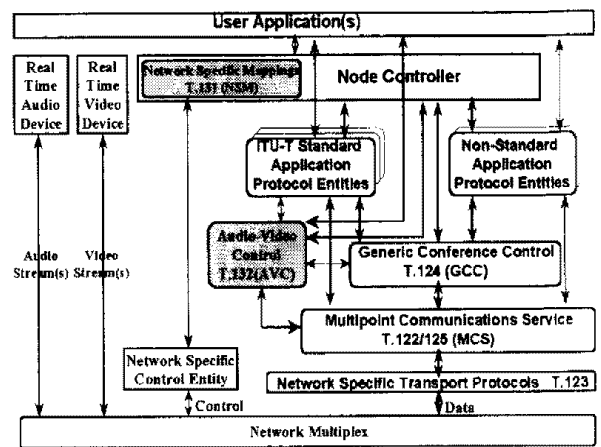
User Application(s)

Real Time Audio Device

Real Time Video Device

Network Specific Mappings T.131 (NSM)

Node Controller

ITU-T Standard Application Protocol Entities

Non-Standard Application Protocol Entities

Audio-Video Control T.132(AVC)

Generic Conference Control T.124 (GCC)

Audio Stream(s)

Video Stream(s)

Multipoint Communications Service T.122/125 (MCS)

Network Specific Control Entity

Network Specific Transport Protocols T.123

Control

Data

Network Multiplex